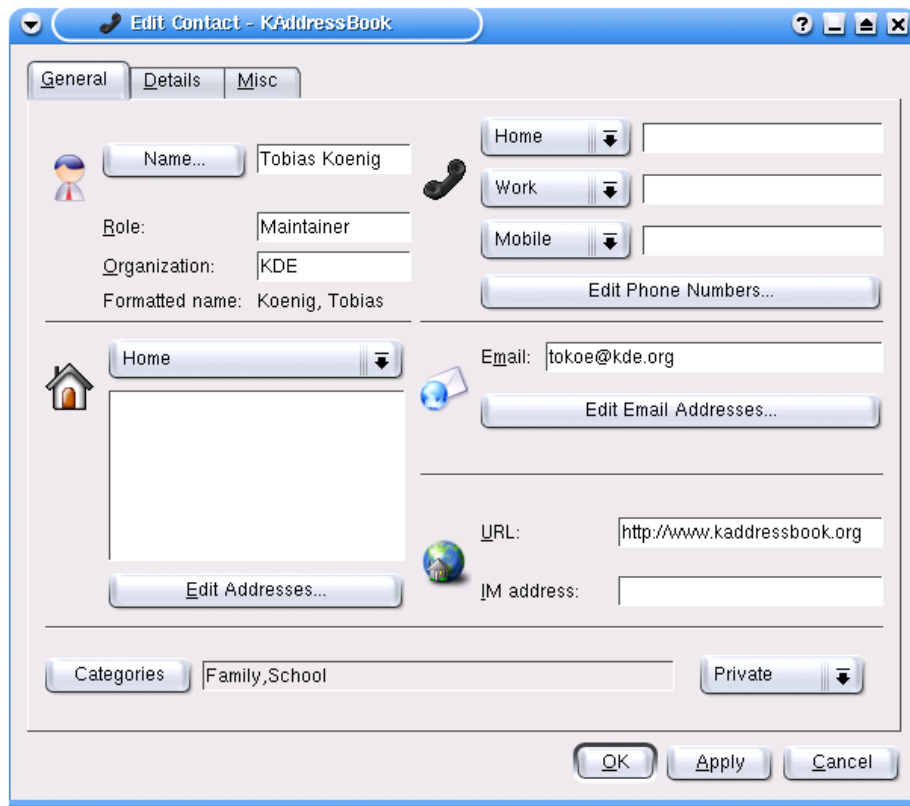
Edit Contact - KAddressBook

General
Details
Misc

Name...
Tobias Koenig
Role:
Maintainer
Organization:
KDE
Formatted name:
Koenig, Tobias

Home
Work
Mobile
Edit Phone Numbers...

Home
Edit Addresses...

Email:
tokoe@kde.org
Edit Email Addresses...

URL:
http://www.kaddressbook.org
IM address:

Categories
Family,School
Private

OK
Apply
Cancel